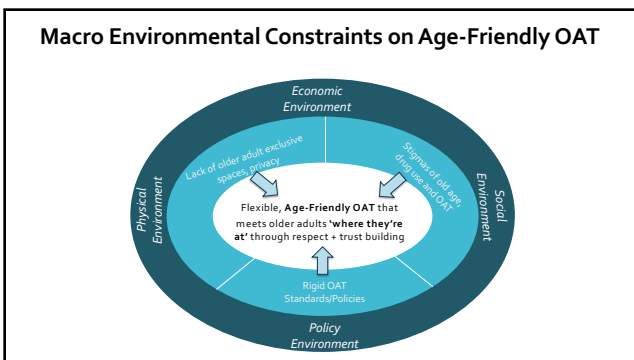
Macro Environmental Constraints on Age-Friendly OAT

Economic Environment

Physical Environment

Social Environment

Policy Environment

Lack of older adult exclusive spaces, privacy

Stigmas of old age drug use and OAT

Rigid OAT Standards/Policies

Flexible, **Age-Friendly OAT** that meets older adults **'where they're at'** through respect + trust building